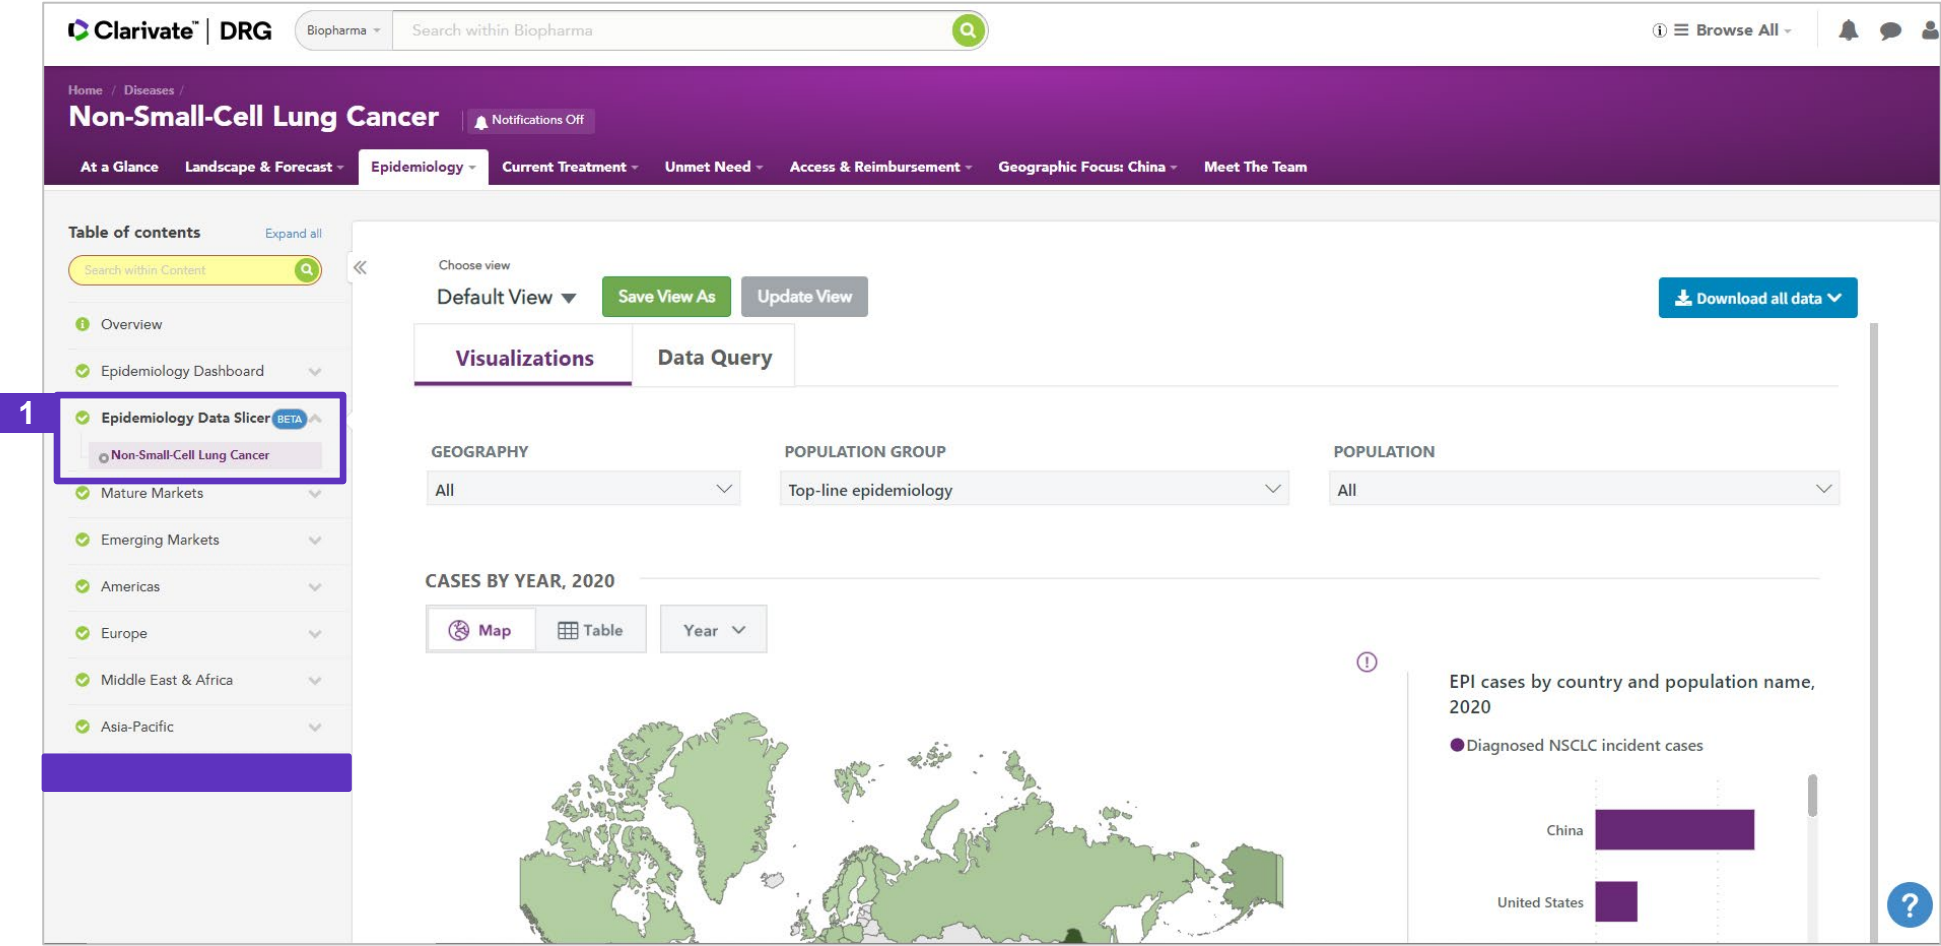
Clarivate™ | DRG

Biopharma
Search within Biopharma

Browse All

Home / Diseases /
Non-Small-Cell Lung Cancer
Notifications Off

At a Glance
Landscape & Forecast
Epidemiology
Current Treatment
Unmet Need
Access & Reimbursement
Geographic Focus: China
Meet The Team

Table of contents
Expand all
Search within Content

Overview
Epidemiology Dashboard
1
Epidemiology Data Slicer BETA
Non-Small-Cell Lung Cancer
Mature Markets
Emerging Markets
Americas
Europe
Middle East & Africa
Asia-Pacific

Choose view
Default View
Save View As
Update View
Download all data

Visualizations
Data Query

GEOGRAPHY
All
POPULATION GROUP
Top-line epidemiology
POPULATION
All

CASES BY YEAR, 2020
Map
Table
Year

EPI cases by country and population name, 2020
Diagnosed NSCLC incident cases
China
United States
?